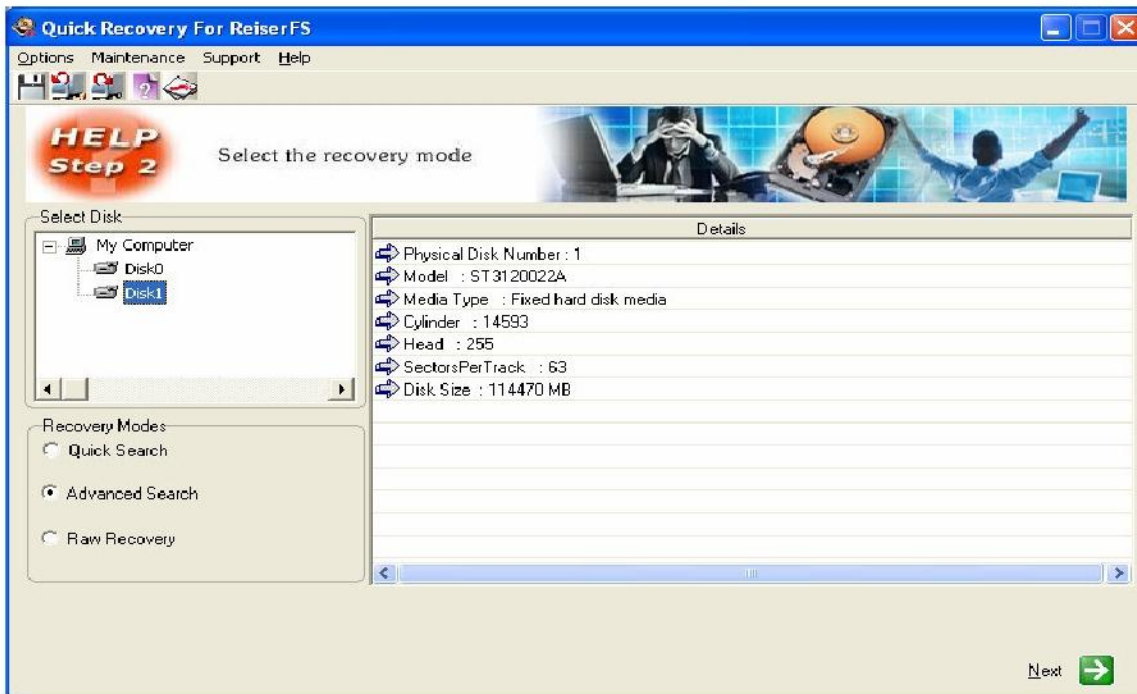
Quick Recovery For ReiserFS

Options Maintenance Support Help

HELP
Step 2

Select the recovery mode

Select Disk

My Computer
Disk0
Disk1

Recovery Modes
Quick Search
Advanced Search
Raw Recovery

Details

Physical Disk Number : 1
Model : ST3120022A
Media Type : Fixed hard disk media
Cylinder : 14593
Head : 255
SectorsPerTrack : 63
Disk Size : 114470 MB

Next